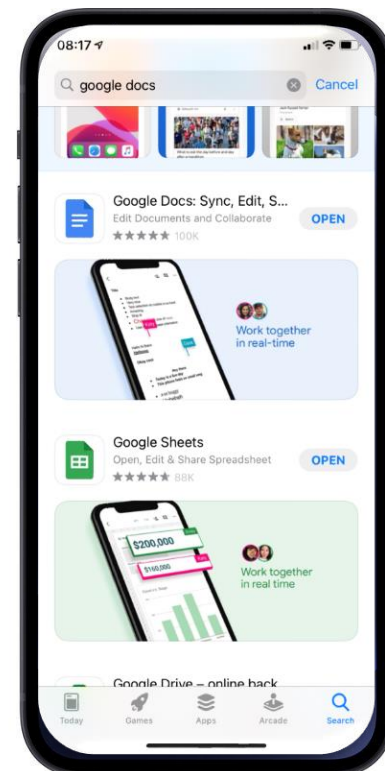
08:17

google docs

Cancel

Google Docs: Sync, Edit, S...

Edit Documents and Collaborate

★★★★★ 100K

OPEN

Work together in real-time

Google Sheets

Open, Edit & Share Spreadsheet

★★★★★ 88K

OPEN

$200,000

$160,000

Work together in real time

Google Drive – online back

Today

Games

Apps

Arcade

Search